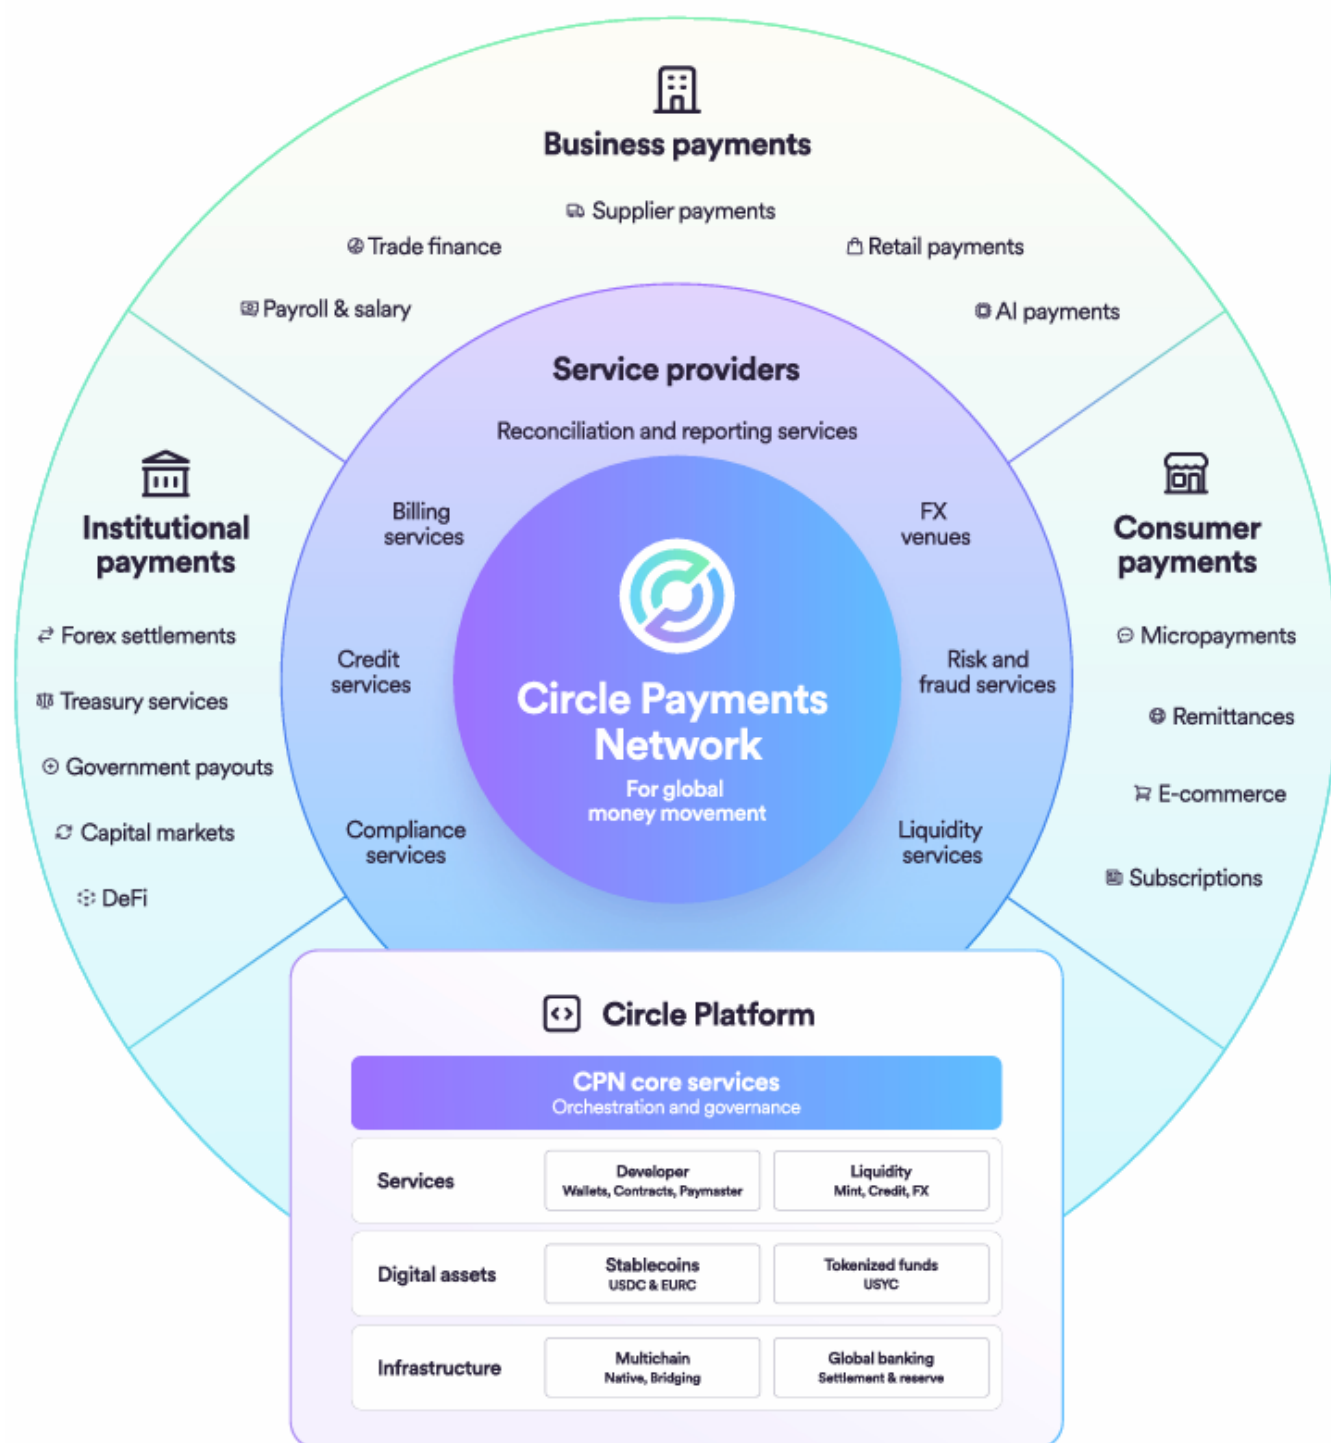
Business payments

Supplier payments

Trade finance

Retail payments

Payroll & salary

AI payments

Service providers

Reconciliation and reporting services

Billing services

FX venues

Institutional payments

Forex settlements

Treasury services

Government payouts

Capital markets

DeFi

Credit services

Risk and fraud services

Circle Payments Network

For global money movement

Compliance services

Liquidity services

Consumer payments

Micropayments

Remittances

E-commerce

Subscriptions

Circle Platform

CPN core services
Orchestration and governance

| | | |
|---|---|---|
| Services | Developer Wallets, Contracts, Paymaster | Liquidity Mint, Credit, FX |
| Digital assets | Stablecoins USDC & EURC | Tokenized funds USYC |
| Infrastructure | Multichain Native, Bridging | Global banking Settlement & reserve |